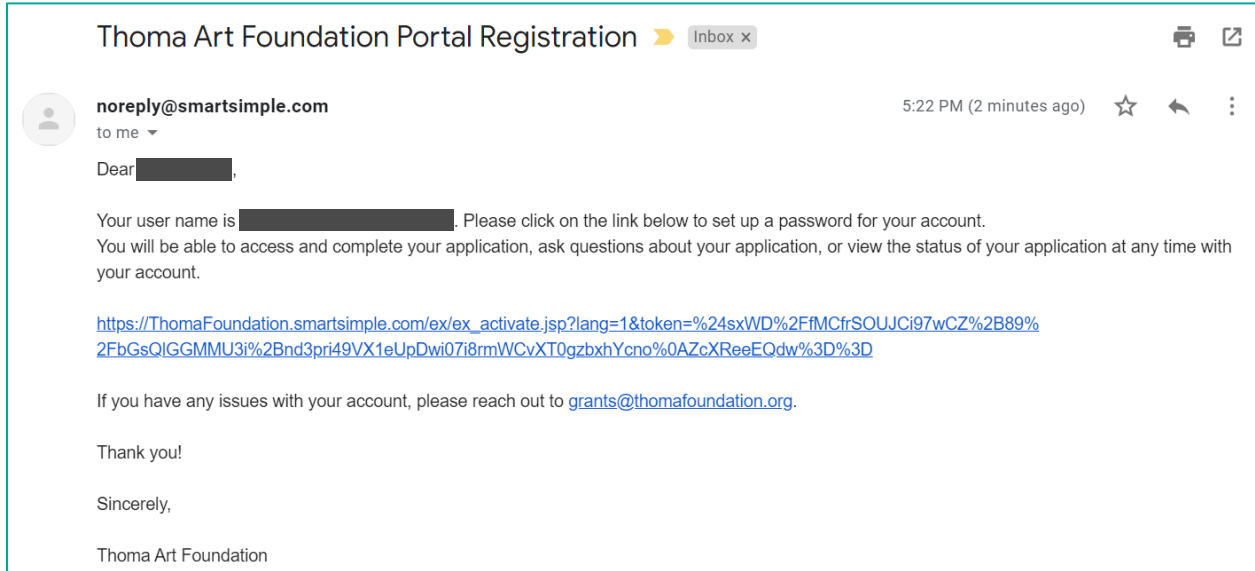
Thoma Art Foundation Portal Registration Inbox ×

noreply@smartsimple.com
to me

5:22 PM (2 minutes ago)

Dear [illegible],

Your user name is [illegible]. Please click on the link below to set up a password for your account.
You will be able to access and complete your application, ask questions about your application, or view the status of your application at any time with your account.

https://ThomaFoundation.smartsimple.com/ex/ex_activate.jsp?lang=1&token=%24sxWD%2FfMCfrSOUJCi97wCZ%2B89%2FbGsQlGGMMU3i%2Bnd3pri49VX1eUpDwi07i8rmWCvXT0gzbxhYcno%0AZcXReeEQdw%3D%3D

If you have any issues with your account, please reach out to grants@thomafoundation.org.

Thank you!

Sincerely,

Thoma Art Foundation